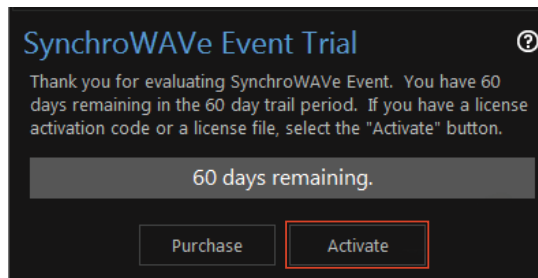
SynchroWAVe Event Trial

?

Thank you for evaluating SynchroWAVe Event. You have 60 days remaining in the 60 day trail period. If you have a license activation code or a license file, select the "Activate" button.

60 days remaining.

Purchase

Activate